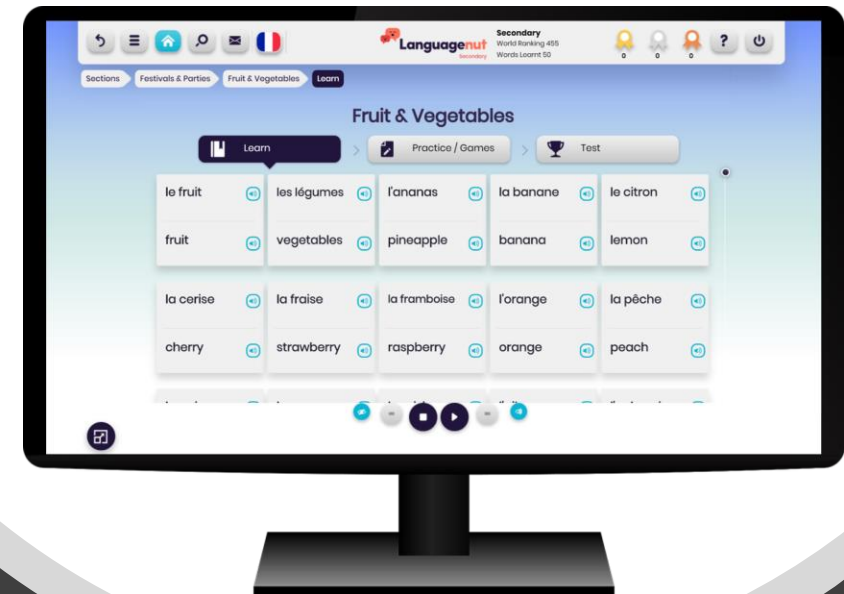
Languagenut Secondary

Secondary
World Ranking 455
Words Learnt 50

0 0 0

?

Sections > Festivals & Parties > Fruit & Vegetables > Learn

Fruit & Vegetables

Learn > Practice / Games > Test

| le fruit | les légumes | l'ananas | la banane | le citron |
|---|---|---|---|---|
| fruit | vegetables | pineapple | banana | lemon |

| la cerise | la fraise | la framboise | l'orange | la pêche |
|---|---|---|---|---|
| cherry | strawberry | raspberry | orange | peach |

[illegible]